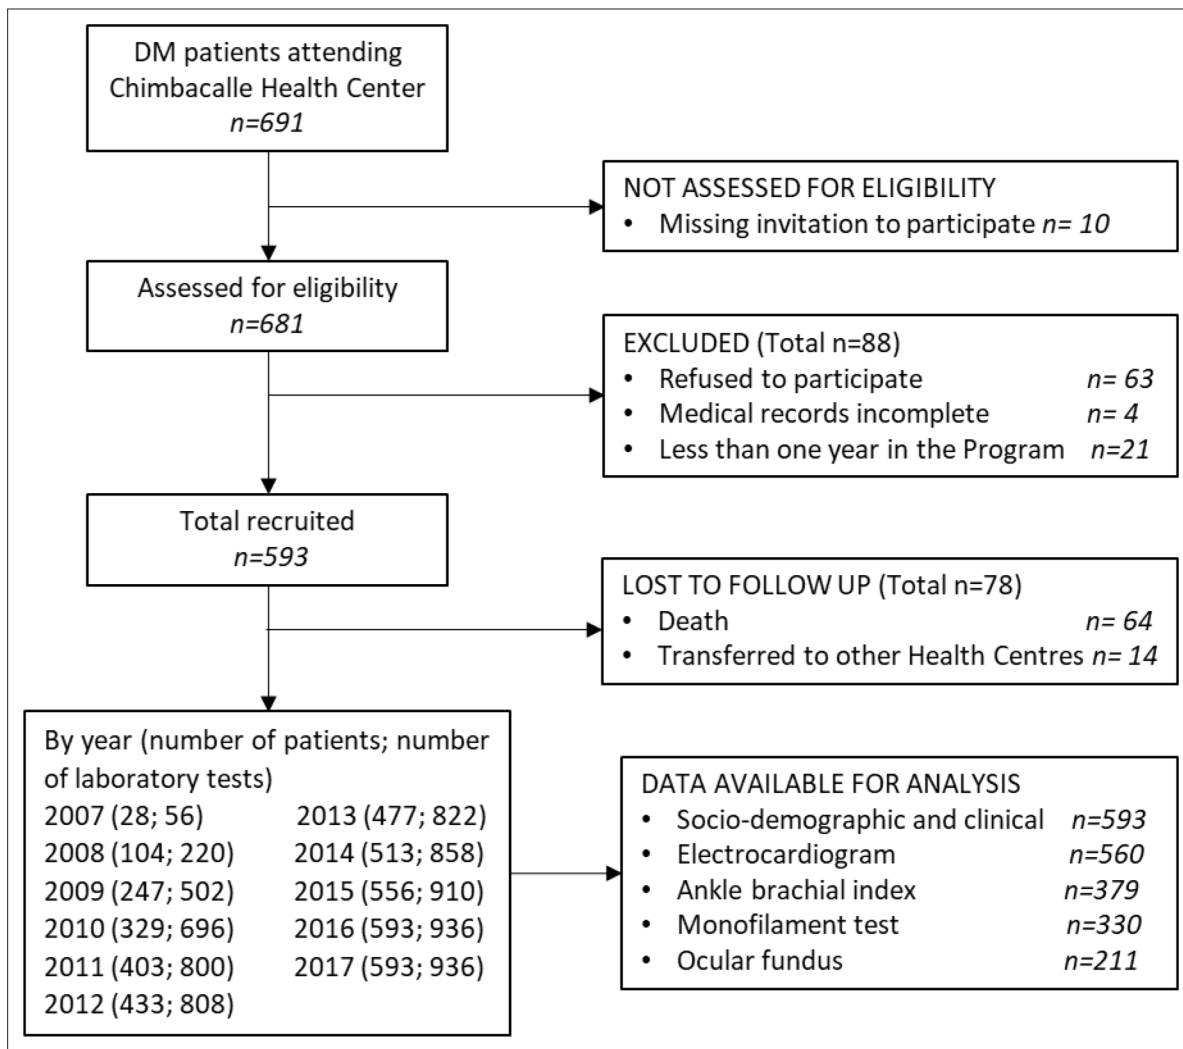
DM patients attending Chimbacalle Health Center
*n=691*

NOT ASSESSED FOR ELIGIBILITY
• Missing invitation to participate *n= 10*

Assessed for eligibility
*n=681*

EXCLUDED (Total n=88)
• Refused to participate *n= 63*
• Medical records incomplete *n= 4*
• Less than one year in the Program *n=21*

Total recruited
*n=593*

LOST TO FOLLOW UP (Total n=78)
• Death *n= 64*
• Transferred to other Health Centres *n= 14*

By year (number of patients; number of laboratory tests)
2007 (28; 56)
2008 (104; 220)
2009 (247; 502)
2010 (329; 696)
2011 (403; 800)
2012 (433; 808)
2013 (477; 822)
2014 (513; 858)
2015 (556; 910)
2016 (593; 936)
2017 (593; 936)

DATA AVAILABLE FOR ANALYSIS
• Socio-demographic and clinical *n=593*
• Electrocardiogram *n=560*
• Ankle brachial index *n=379*
• Monofilament test *n=330*
• Ocular fundus *n=211*